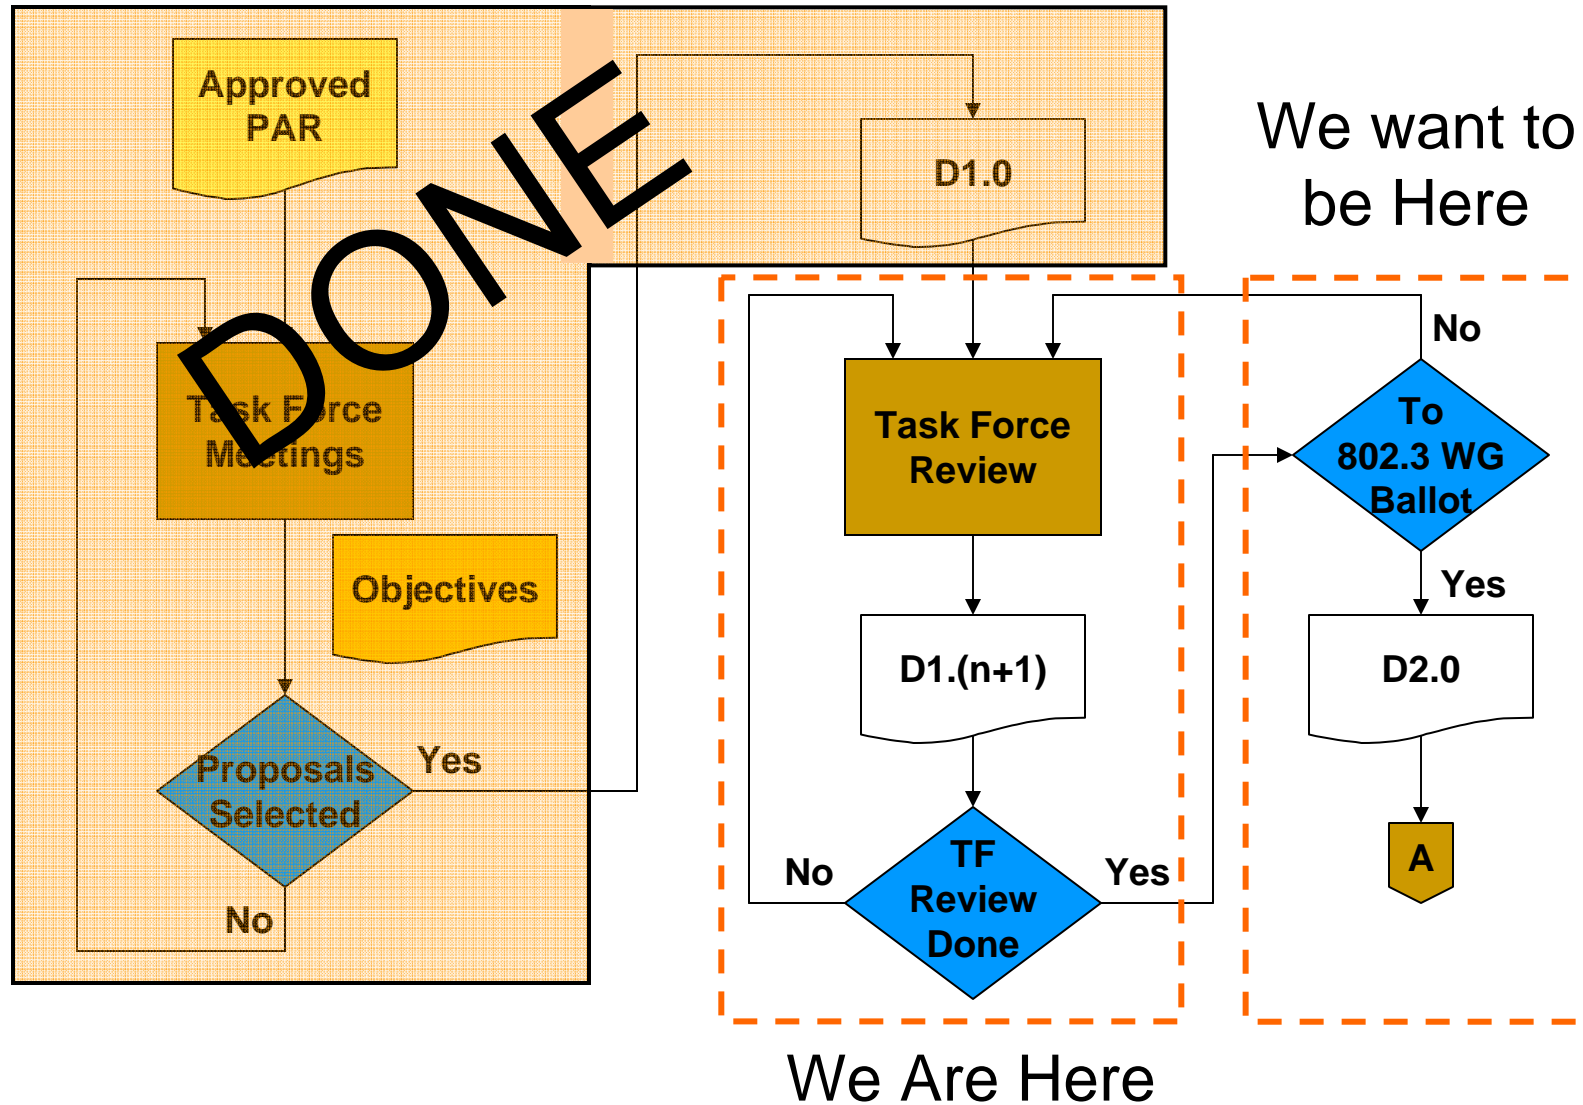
Approved PAR

DONE

D1.0

We want to be Here

Task Force Meetings

Objectives

Proposals Selected

Yes

No

Task Force Review

D1.(n+1)

TF Review Done

No

Yes

No

To 802.3 WG Ballot

Yes

D2.0

A

We Are Here